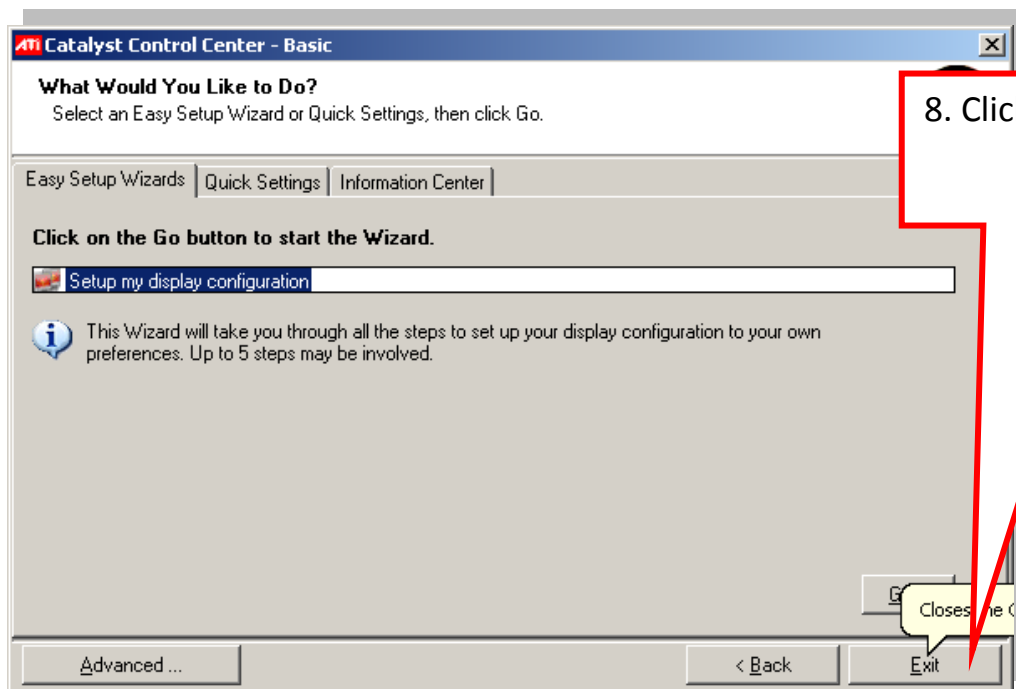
ATI Catalyst Control Center - Basic

What Would You Like to Do?
Select an Easy Setup Wizard or Quick Settings, then click Go.

8. Clic

Easy Setup Wizards | Quick Settings | Information Center

Click on the Go button to start the Wizard.

Setup my display configuration

This Wizard will take you through all the steps to set up your display configuration to your own preferences. Up to 5 steps may be involved.

G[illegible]

Closes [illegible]e C

Advanced ...

< Back

Exit